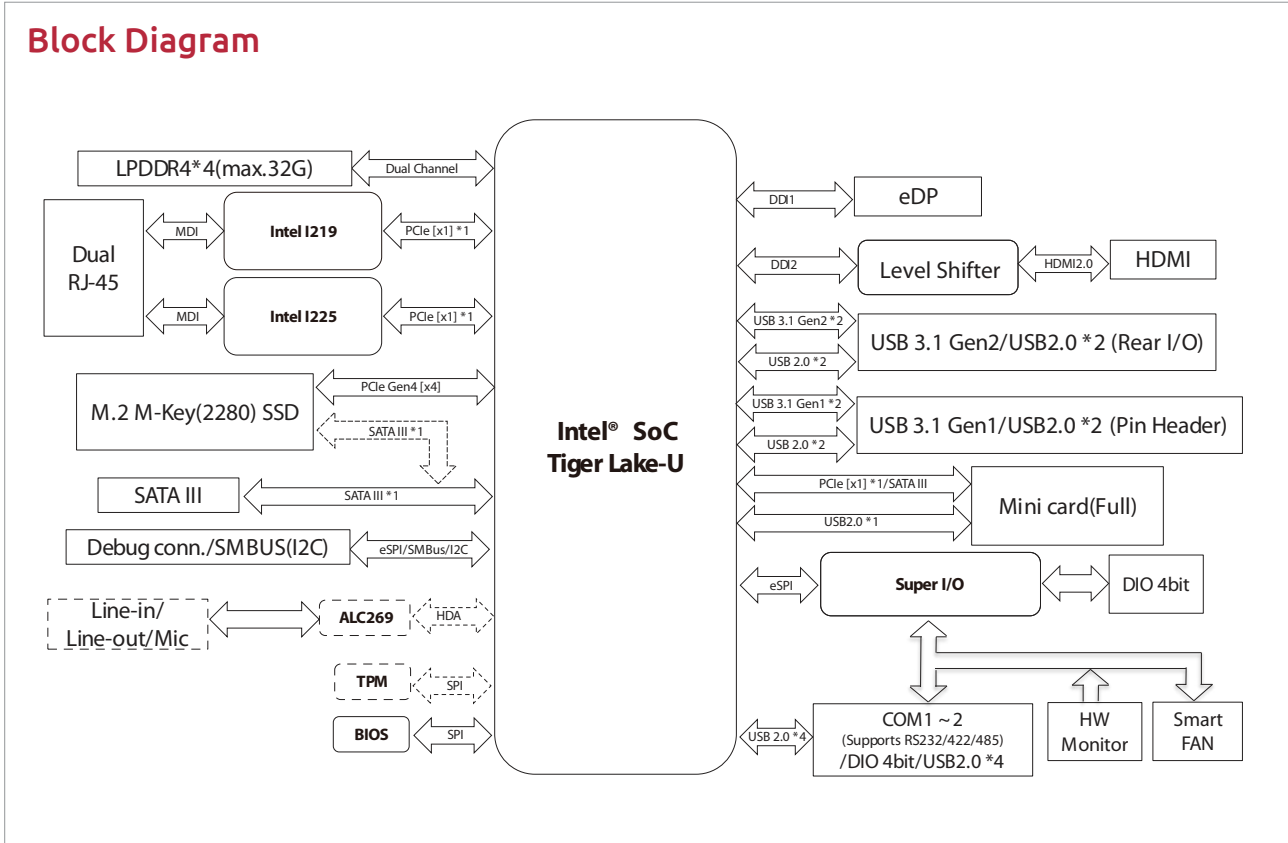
Block Diagram

LPDDR4*4(max.32G)
Dual Channel
Dual RJ-45
MDI
Intel I219
PCIe [x1] *1
MDI
Intel I225
PCIe [x1] *1
M.2 M-Key(2280) SSD
PCIe Gen4 [x4]
SATA III *1
SATA III
SATA III *1
Debug conn./SMBUS(I2C)
eSPI/SMBus/I2C
Line-in/ Line-out/Mic
ALC269
HDA
TPM
SPI
BIOS
SPI

Intel® SoC
Tiger Lake-U

DDI1
eDP
DDI2
Level Shifter
HDMI2.0
HDMI
USB 3.1 Gen2 *2
USB 2.0 *2
USB 3.1 Gen2/USB2.0 *2 (Rear I/O)
USB 3.1 Gen1 *2
USB 2.0 *2
USB 3.1 Gen1/USB2.0 *2 (Pin Header)
PCIe [x1] *1/SATA III
USB2.0 *1
Mini card(Full)
eSPI
Super I/O
DIO 4bit
USB 2.0 *4
COM1 ~ 2
(Supports RS232/422/485)
/DIO 4bit/USB2.0 *4
HW Monitor
Smart FAN